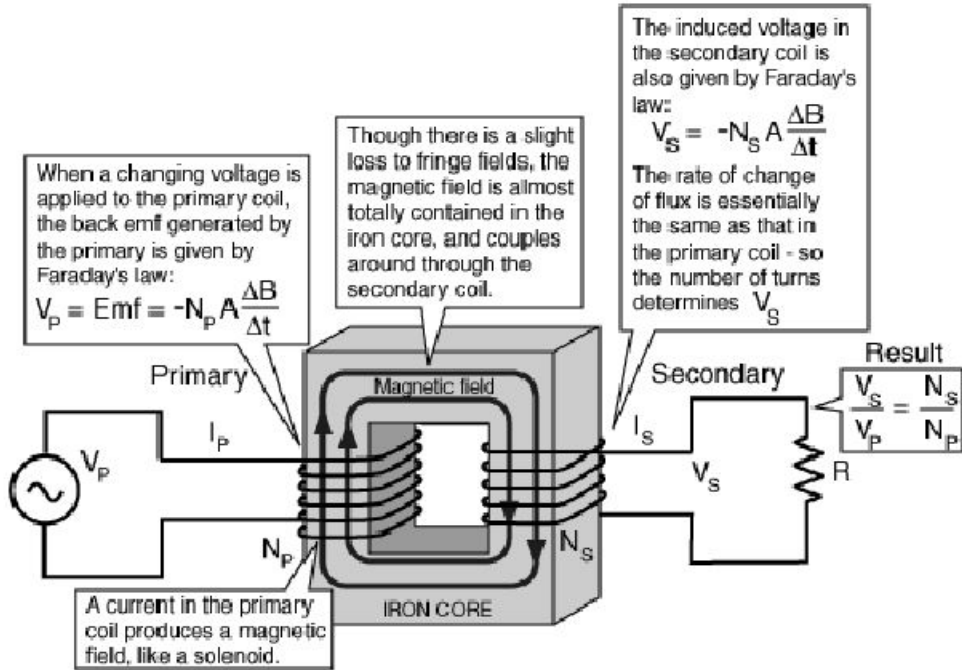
When a changing voltage is applied to the primary coil, the back emf generated by the primary is given by Faraday's law:
$V_P = Emf = -N_P A \frac{\Delta B}{\Delta t}$

Though there is a slight loss to fringe fields, the magnetic field is almost totally contained in the iron core, and couples around through the secondary coil.

The induced voltage in the secondary coil is also given by Faraday's law:
$V_S = -N_S A \frac{\Delta B}{\Delta t}$
The rate of change of flux is essentially the same as that in the primary coil - so the number of turns determines $V_S$

Primary

Magnetic field

Secondary

Result
$\frac{V_S}{V_P} = \frac{N_S}{N_P}$

$V_P$

$I_P$

$I_S$

$V_S$

R

$N_P$

$N_S$

IRON CORE

A current in the primary coil produces a magnetic field, like a solenoid.